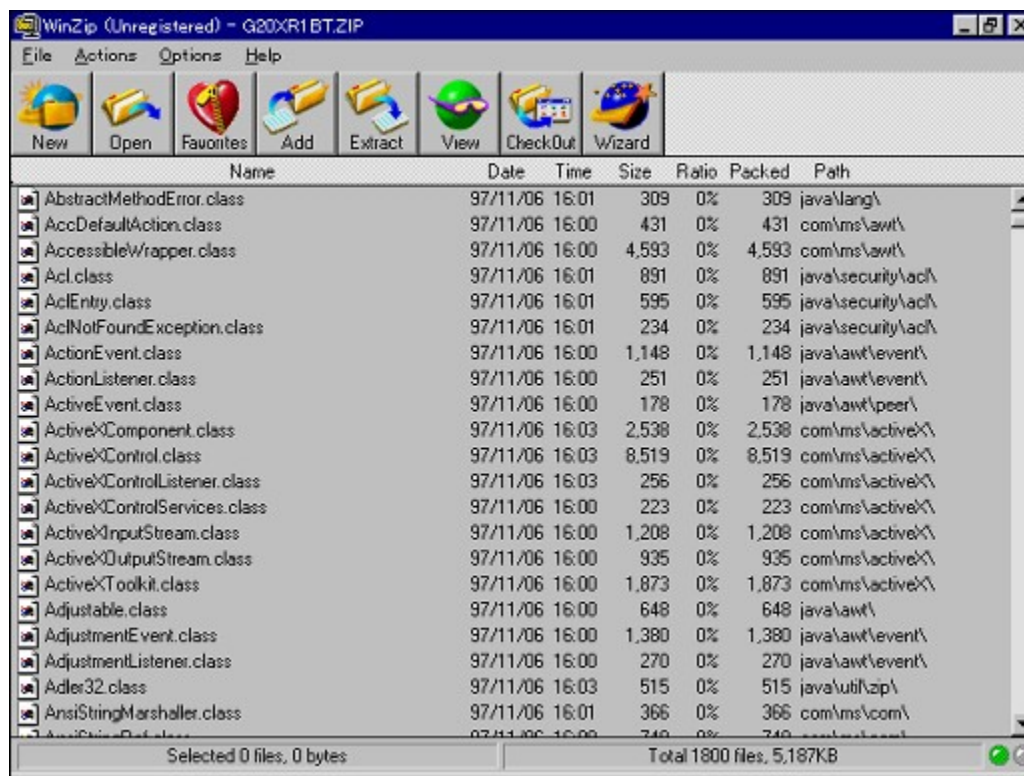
WinZip (Unregistered) - G20XR1BT.ZIP

File Actions Options Help

New Open Favorites Add Extract View CheckOut Wizard

| Name | Date | Time | Size | Ratio | Packed | Path |
|---|---|---|---|---|---|---|
| AbstractMethodError.class | 97/11/06 | 16:01 | 309 | 0% | 309 | java\lang\ |
| AccDefaultAction.class | 97/11/06 | 16:00 | 431 | 0% | 431 | com\ms\awt\ |
| AccessibleWrapper.class | 97/11/06 | 16:00 | 4,593 | 0% | 4,593 | com\ms\awt\ |
| Acl.class | 97/11/06 | 16:01 | 891 | 0% | 891 | java\security\acl\ |
| AclEntry.class | 97/11/06 | 16:01 | 595 | 0% | 595 | java\security\acl\ |
| AclNotFoundException.class | 97/11/06 | 16:01 | 234 | 0% | 234 | java\security\acl\ |
| ActionEvent.class | 97/11/06 | 16:00 | 1,148 | 0% | 1,148 | java\awt\event\ |
| ActionListener.class | 97/11/06 | 16:00 | 251 | 0% | 251 | java\awt\event\ |
| ActiveEvent.class | 97/11/06 | 16:00 | 178 | 0% | 178 | java\awt\peer\ |
| ActiveXComponent.class | 97/11/06 | 16:03 | 2,538 | 0% | 2,538 | com\ms\activeX\ |
| ActiveXControl.class | 97/11/06 | 16:03 | 8,519 | 0% | 8,519 | com\ms\activeX\ |
| ActiveXControlListener.class | 97/11/06 | 16:03 | 256 | 0% | 256 | com\ms\activeX\ |
| ActiveXControlServices.class | 97/11/06 | 16:00 | 223 | 0% | 223 | com\ms\activeX\ |
| ActiveXInputStream.class | 97/11/06 | 16:00 | 1,208 | 0% | 1,208 | com\ms\activeX\ |
| ActiveXOutputStream.class | 97/11/06 | 16:00 | 935 | 0% | 935 | com\ms\activeX\ |
| ActiveXToolkit.class | 97/11/06 | 16:00 | 1,873 | 0% | 1,873 | com\ms\activeX\ |
| Adjustable.class | 97/11/06 | 16:00 | 648 | 0% | 648 | java\awt\ |
| AdjustmentEvent.class | 97/11/06 | 16:00 | 1,380 | 0% | 1,380 | java\awt\event\ |
| AdjustmentListener.class | 97/11/06 | 16:00 | 270 | 0% | 270 | java\awt\event\ |
| Adler32.class | 97/11/06 | 16:03 | 515 | 0% | 515 | java\util\zip\ |
| AnsiStringMarshaller.class | 97/11/06 | 16:01 | 366 | 0% | 366 | com\ms\com\ |
| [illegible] | 97/11/06 | 16:00 | 740 | 0% | 740 | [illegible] |

Selected 0 files, 0 bytes
Total 1800 files, 5,187KB